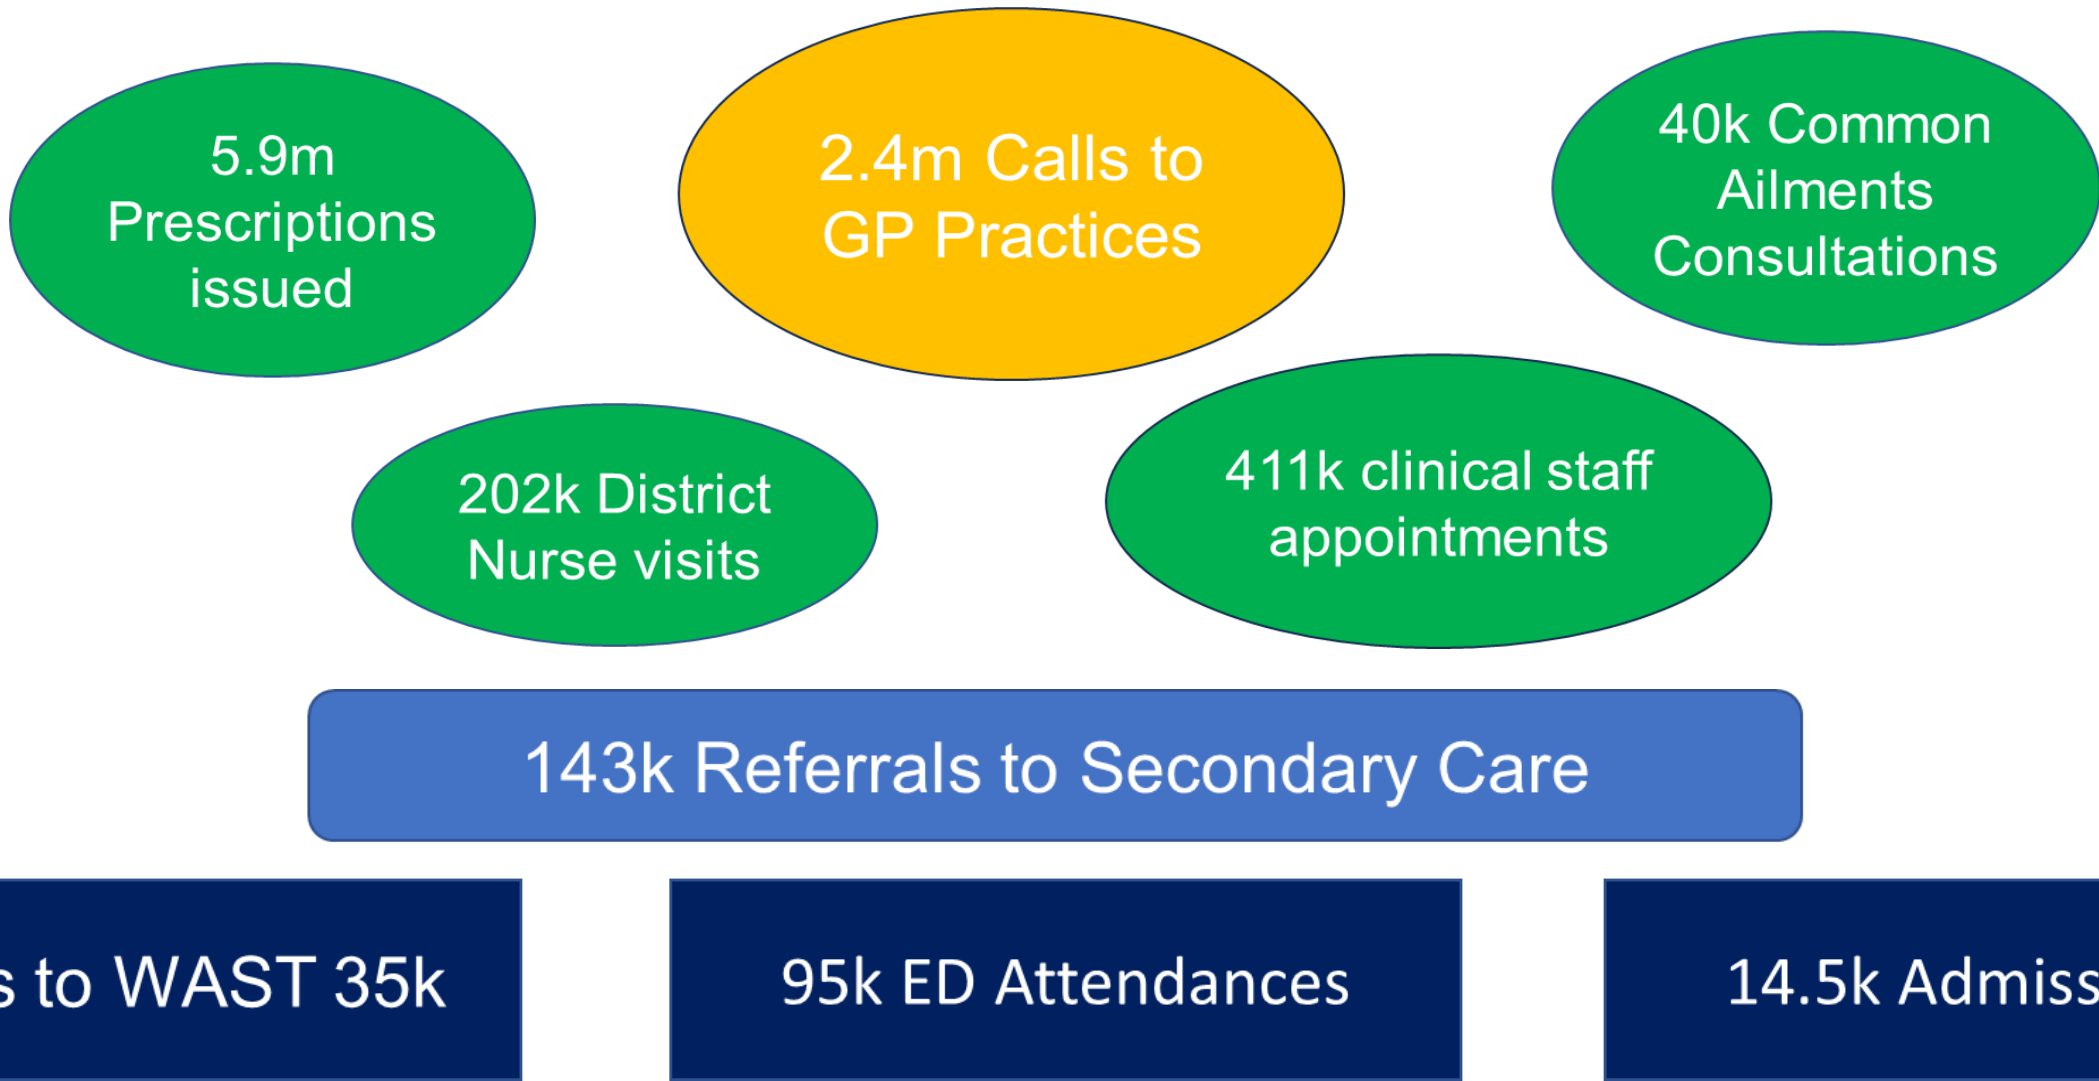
5.9m Prescriptions issued

2.4m Calls to GP Practices

40k Common Ailments Consultations

202k District Nurse visits

411k clinical staff appointments

143k Referrals to Secondary Care

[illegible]s to WAST 35k

95k ED Attendances

14.5k Admiss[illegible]